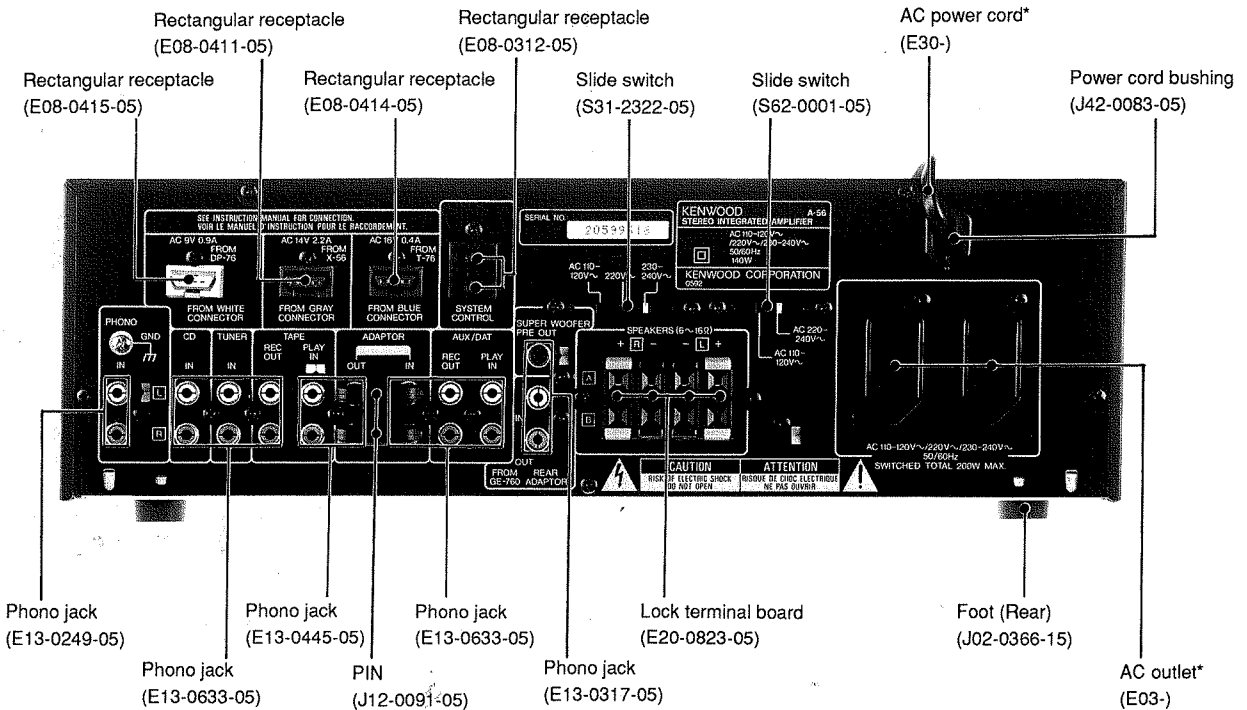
Rectangular receptacle
(E08-0411-05)

Rectangular receptacle
(E08-0312-05)

AC power cord*
(E30-)

Rectangular receptacle
(E08-0415-05)

Rectangular receptacle
(E08-0414-05)

Slide switch
(S31-2322-05)

Slide switch
(S62-0001-05)

Power cord bushing
(J42-0083-05)

SEE INSTRUCTION MANUAL FOR CONNECTION.
VOIR LE MANUEL D'INSTRUCTION POUR LE RACCORDEMENT.

AC 9V 0.9A FROM DP-76
FROM WHITE CONNECTOR

AC 14V 2.2A FROM X-56
FROM GRAY CONNECTOR

AC 16V 0.4A FROM T-76
FROM BLUE CONNECTOR

SYSTEM CONTROL

SERIAL NO. 20599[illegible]

KENWOOD A-56
STEREO INTEGRATED AMPLIFIER
AC 110~120V~ /220V~/230~240V~ 50/60Hz 140W
KENWOOD CORPORATION
0502

AC 110~120V~ 220V~ 230~240V~

AC 220~240V~
AC 110~120V~

PHONO GND IN
CD IN
TUNER IN
TAPE REC OUT PLAY IN
ADAPTOR OUT IN
AUX/DAT REC OUT PLAY IN
SUPER WOOFER PRE OUT
IN OUT
FROM GE-760 REAR ADAPTOR
SPEAKERS (6~16Ω)
+ R − − L +
A
B
L
R

CAUTION
RISK OF ELECTRIC SHOCK DO NOT OPEN
ATTENTION
RISQUE DE CHOC ELECTRIQUE NE PAS OUVRIR

AC 110~120V~/220V~/230~240V~ 50/60Hz
SWITCHED TOTAL 200W MAX.

Phono jack
(E13-0249-05)

Phono jack
(E13-0445-05)

Phono jack
(E13-0633-05)

Lock terminal board
(E20-0823-05)

Foot (Rear)
(J02-0366-15)

Phono jack
(E13-0633-05)

PIN
(J12-0091-05)

Phono jack
(E13-0317-05)

AC outlet*
(E03-)